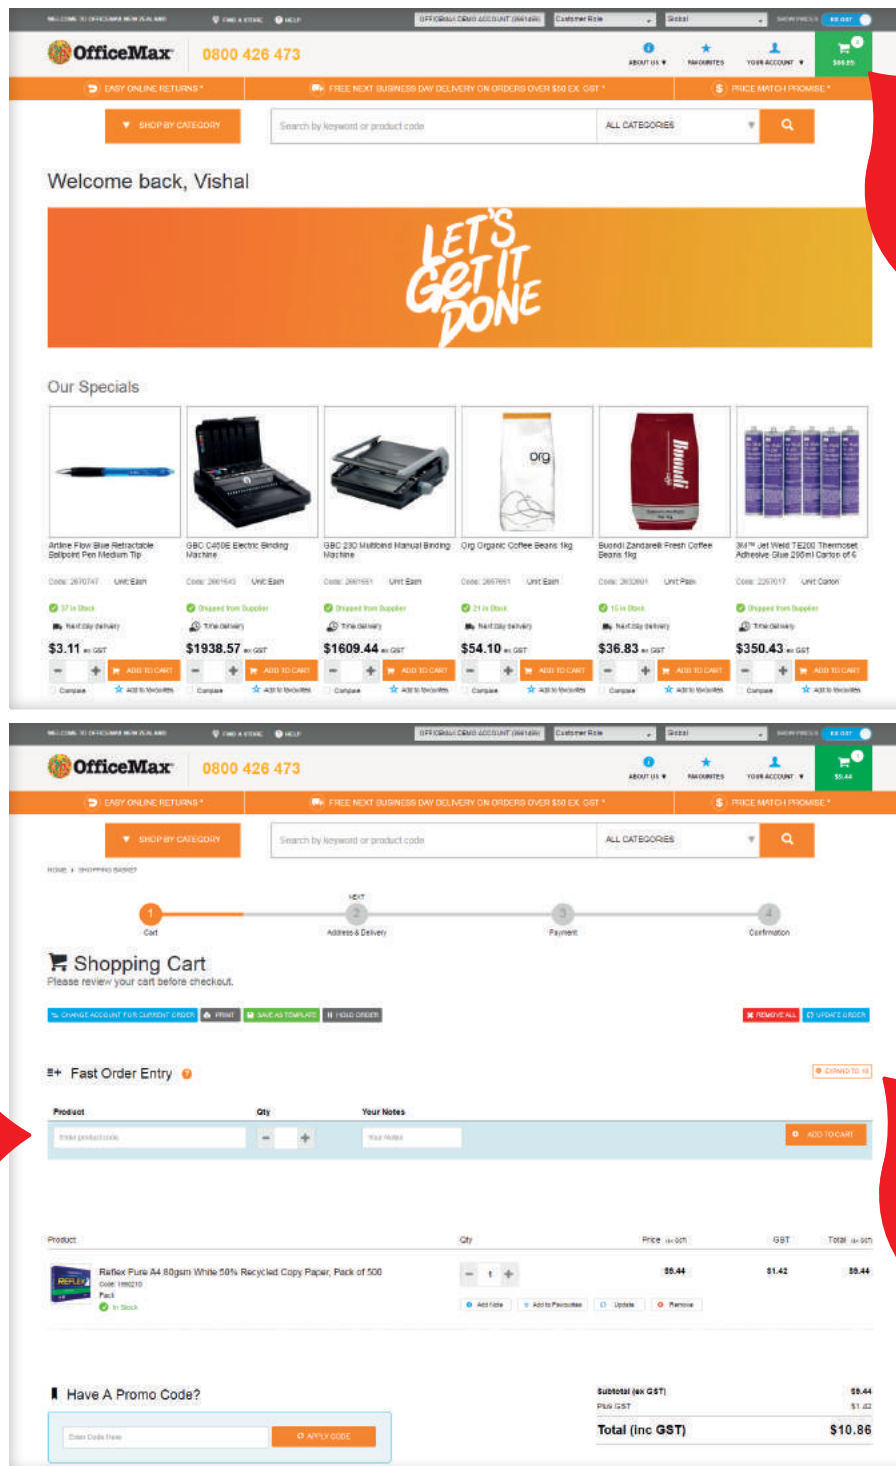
WELCOME TO OFFICEMAX NEW ZEALAND   FIND A STORE   HELP   OFFICEMAX DEMO ACCOUNT (66148)   Customer Role   Global   SHOW PRICES   EX GST

OfficeMax 0800 426 473   ABOUT US   FAVOURITES   YOUR ACCOUNT   $66.85

EASY ONLINE RETURNS*   FREE NEXT BUSINESS DAY DELIVERY ON ORDERS OVER $50 EX. GST*   PRICE MATCH PROMISE*

SHOP BY CATEGORY   Search by keyword or product code   ALL CATEGORIES

Welcome back, Vishal

LET'S GET IT DONE

Our Specials

Artline Flow Blue Retractable Ballpoint Pen Medium Tip
Code: 2670747   Unit Each
37 In Stock
Next day delivery
$3.11 ex GST
ADD TO CART
Compare   Add to favourites

GBC C450E Electric Binding Machine
Code: 2661643   Unit Each
Shipped from Supplier
Time delivery
$1938.57 ex GST
ADD TO CART
Compare   Add to favourites

GBC 230 Multibind Manual Binding Machine
Code: 2661651   Unit Each
Shipped from Supplier
Time delivery
$1609.44 ex GST
ADD TO CART
Compare   Add to favourites

Org Organic Coffee Beans 1kg
Code: 2667661   Unit Each
21 In Stock
Next day delivery
$54.10 ex GST
ADD TO CART
Compare   Add to favourites

Buondi Zandarelli Fresh Coffee Beans 1kg
Code: 2632601   Unit Pack
15 In Stock
Next day delivery
$36.83 ex GST
ADD TO CART
Compare   Add to favourites

3M™ Jet Weld TE200 Thermoset Adhesive Glue 295ml Carton of 6
Code: 2267017   Unit Carton
Shipped from Supplier
Time delivery
$350.43 ex GST
ADD TO CART
Compare   Add to favourites

WELCOME TO OFFICEMAX NEW ZEALAND   FIND A STORE   HELP   OFFICEMAX DEMO ACCOUNT (66148)   Customer Role   Global   SHOW PRICES   EX GST

OfficeMax 0800 426 473   ABOUT US   FAVOURITES   YOUR ACCOUNT   $9.44

EASY ONLINE RETURNS*   FREE NEXT BUSINESS DAY DELIVERY ON ORDERS OVER $50 EX. GST*   PRICE MATCH PROMISE*

SHOP BY CATEGORY   Search by keyword or product code   ALL CATEGORIES

HOME > SHOPPING BASKET

1 Cart   NEXT 2 Address & Delivery   3 Payment   4 Confirmation

Shopping Cart
Please review your cart before checkout.

CHANGE ACCOUNT FOR CURRENT ORDER   PRINT   SAVE AS TEMPLATE   HOLD ORDER   REMOVE ALL   UPDATE ORDER

Fast Order Entry   EXPAND TO 10

| Product | Qty | Your Notes | |
|---|---|---|---|
| Enter product code | - + | Your Notes | ADD TO CART |

| Product | Qty | Price ex GST | GST | Total ex GST |
|---|---|---|---|---|
| Reflex Pure A4 80gsm White 50% Recycled Copy Paper, Pack of 500 Code: 1660210 Pack In Stock | - 1 + Add Note Add to Favourites Update Remove | $9.44 | $1.42 | $9.44 |

Have A Promo Code?
Enter Code Here   APPLY CODE

Subtotal (ex GST) $9.44
Plus GST $1.42
Total (inc GST) $10.86